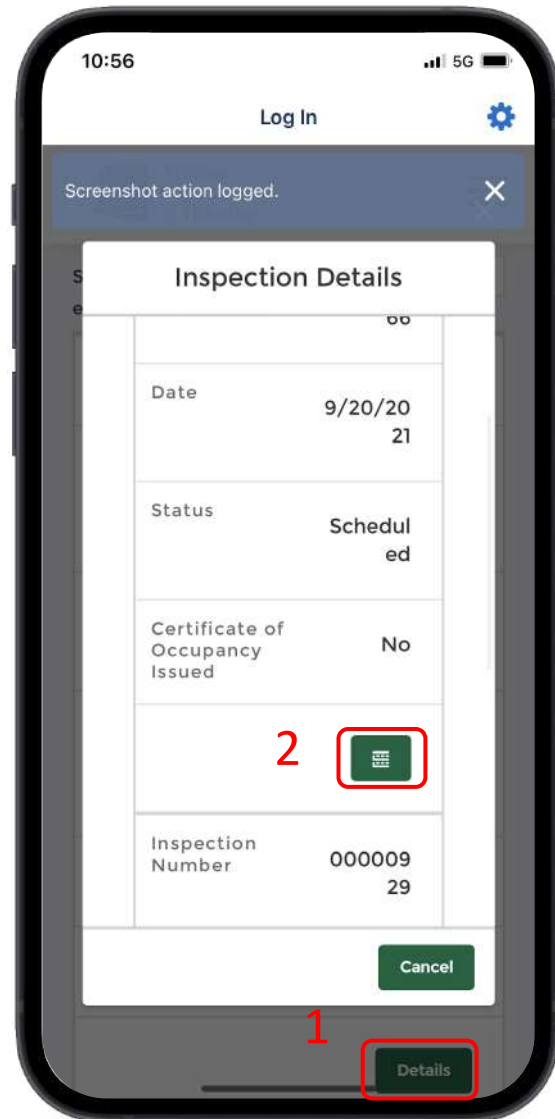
10:56
5G

Log In

Screenshot action logged.

Inspection Details

66

| Date | 9/20/2021 |
|---|---|
| Status | Scheduled |
| Certificate of Occupancy Issued | No |

2

| Inspection Number | 00000929 |
|---|---|

Cancel

1

Details